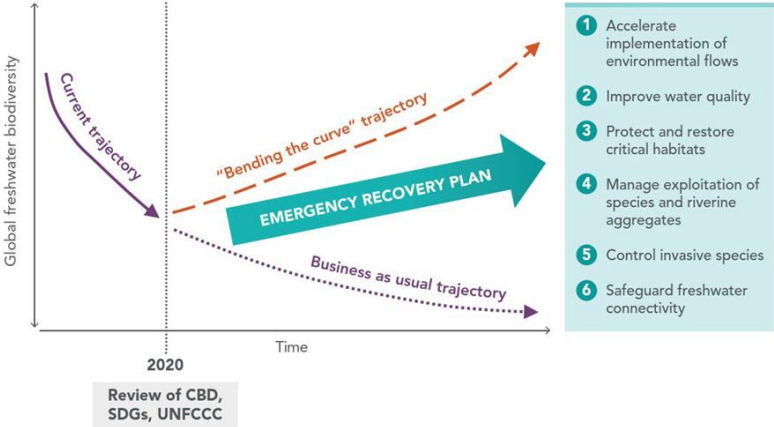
Global freshwater biodiversity

Current trajectory

"Bending the curve" trajectory

EMERGENCY RECOVERY PLAN

Business as usual trajectory

Time

2020

Review of CBD, SDGs, UNFCCC

1 Accelerate implementation of environmental flows

2 Improve water quality

3 Protect and restore critical habitats

4 Manage exploitation of species and riverine aggregates

5 Control invasive species

6 Safeguard freshwater connectivity